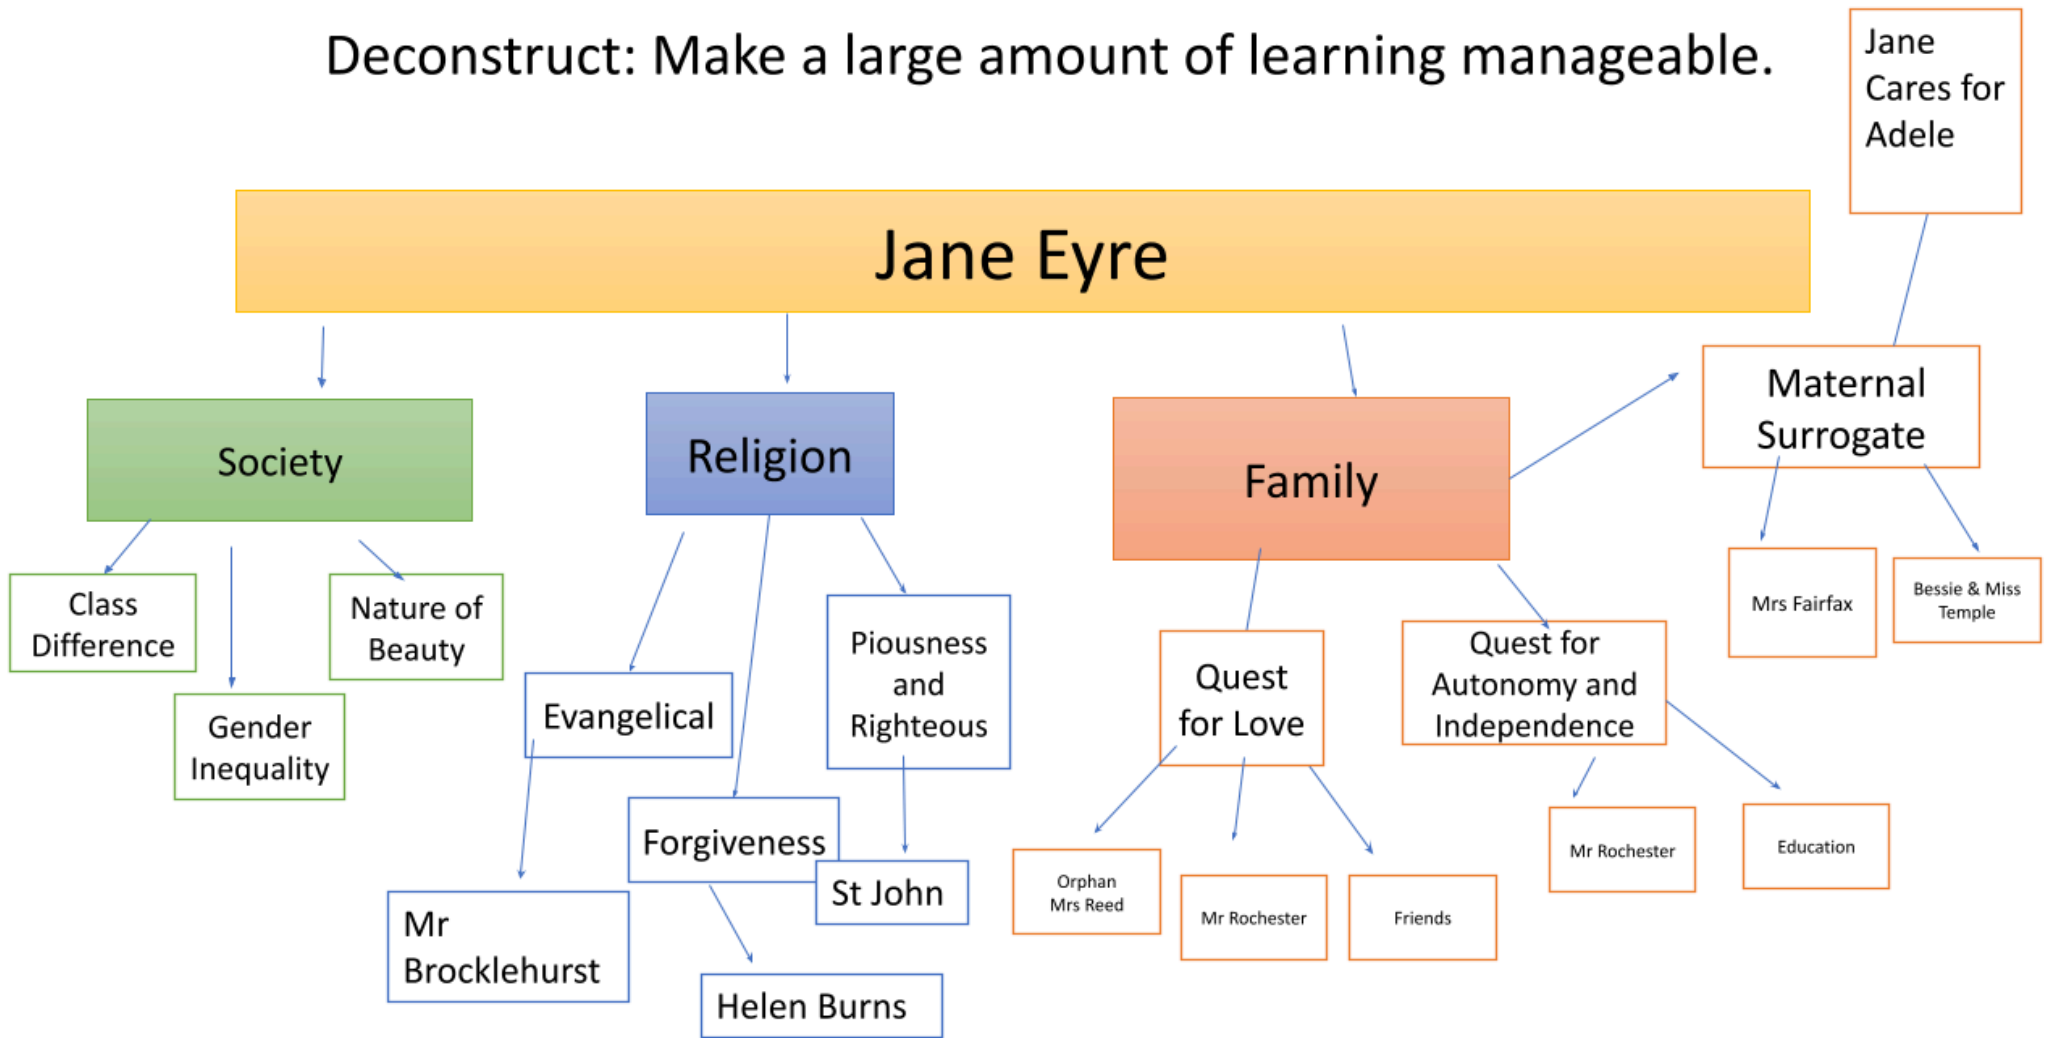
Deconstruct: Make a large amount of learning manageable.

Jane Cares for Adele

Jane Eyre

Society

Class Difference

Gender Inequality

Nature of Beauty

Religion

Evangelical

Mr Brocklehurst

Forgiveness

Helen Burns

Piousness and Righteous

St John

Family

Quest for Love

Orphan Mrs Reed

Mr Rochester

Friends

Quest for Autonomy and Independence

Mr Rochester

Education

Maternal Surrogate

Mrs Fairfax

Bessie & Miss Temple